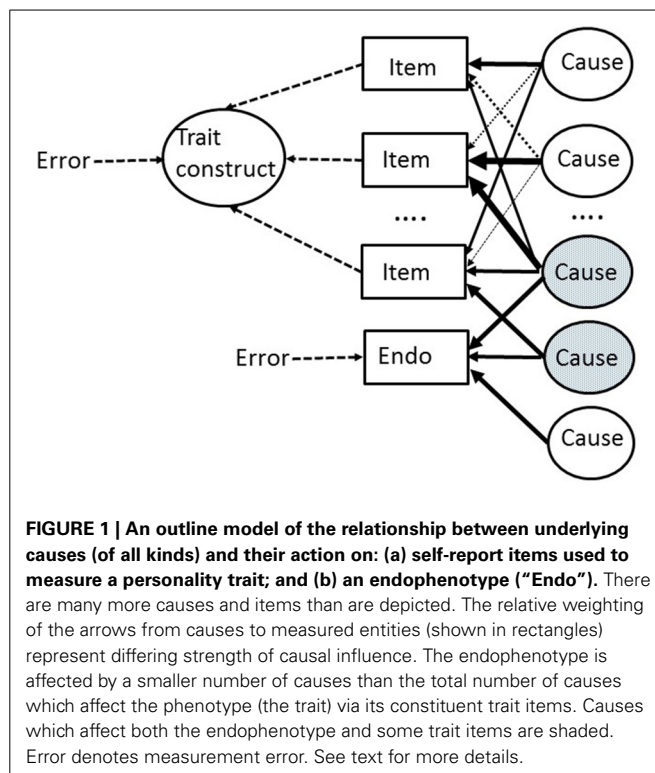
Item

Cause

Trait construct

Error

Item

Cause

....

....

Item

Cause

Error

Endo

Cause

Cause

**FIGURE 1 | An outline model of the relationship between underlying causes (of all kinds) and their action on: (a) self-report items used to measure a personality trait; and (b) an endophenotype ("Endo").** There are many more causes and items than are depicted. The relative weighting of the arrows from causes to measured entities (shown in rectangles) represent differing strength of causal influence. The endophenotype is affected by a smaller number of causes than the total number of causes which affect the phenotype (the trait) via its constituent trait items. Causes which affect both the endophenotype and some trait items are shaded. Error denotes measurement error. See text for more details.